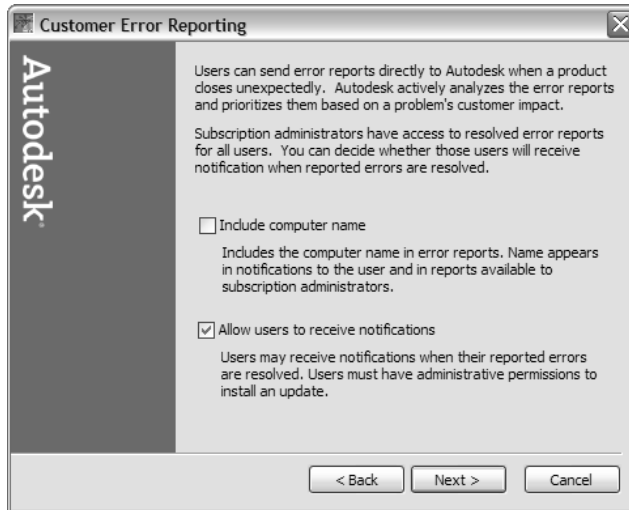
Customer Error Reporting

Autodesk

Users can send error reports directly to Autodesk when a product closes unexpectedly. Autodesk actively analyzes the error reports and prioritizes them based on a problem's customer impact.

Subscription administrators have access to resolved error reports for all users. You can decide whether those users will receive notification when reported errors are resolved.

Include computer name

Includes the computer name in error reports. Name appears in notifications to the user and in reports available to subscription administrators.

Allow users to receive notifications

Users may receive notifications when their reported errors are resolved. Users must have administrative permissions to install an update.

< Back
Next >
Cancel